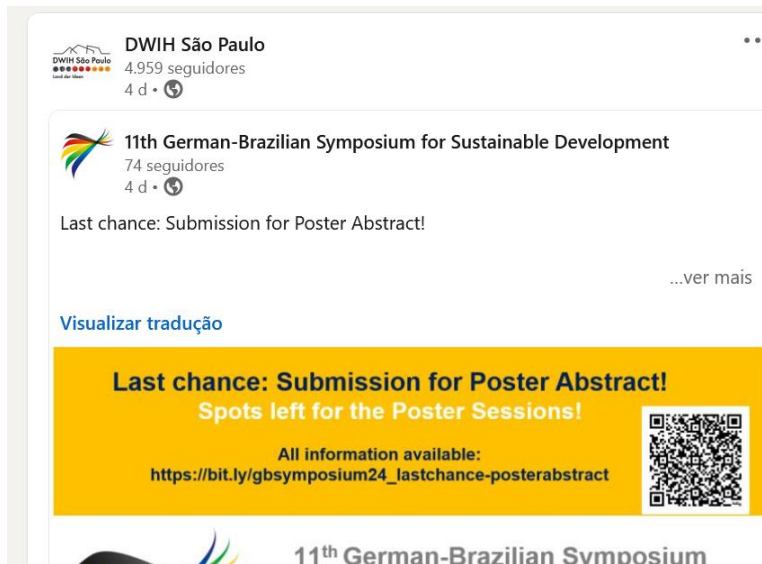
DWIH São Paulo
Land der Ideen

DWIH São Paulo
4.959 seguidores
4 d •

11th German-Brazilian Symposium for Sustainable Development
74 seguidores
4 d •

Last chance: Submission for Poster Abstract!

...ver mais

Visualizar tradução

Last chance: Submission for Poster Abstract!
Spots left for the Poster Sessions!

All information available:
https://bit.ly/gbsymposium24_lastchance-posterabstract

11$^{th}$ German-Brazilian Symposium